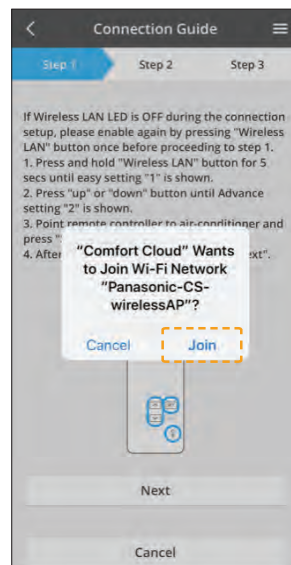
Connection Guide

Step 1

Step 2

Step 3

If Wireless LAN LED is OFF during the connection setup, please enable again by pressing "Wireless LAN" button once before proceeding to step 1.
1. Press and hold "Wireless LAN" button for 5 secs until easy setting "1" is shown.
2. Press "up" or "down" button until Advance setting "2" is shown.
3. Point remote controller to air-conditioner and press "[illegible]
4. After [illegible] ext".

"Comfort Cloud" Wants to Join Wi-Fi Network "Panasonic-CS-wirelessAP"?

Cancel

Join

Next

Cancel